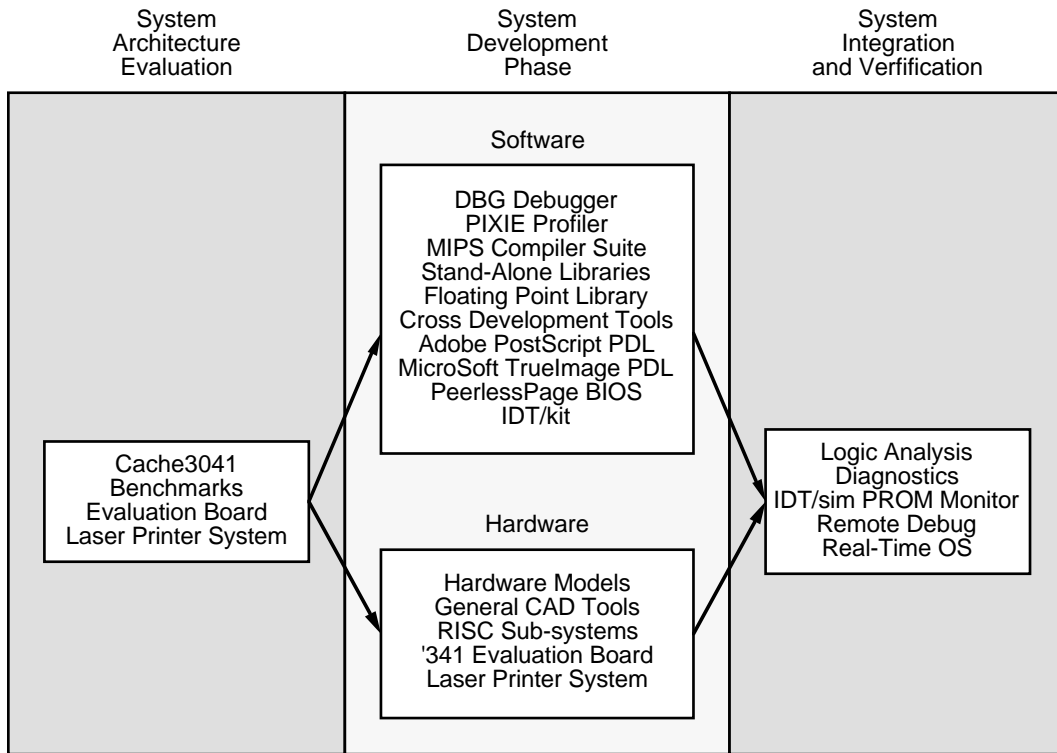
System Architecture Evaluation

System Development Phase

System Integration and Verfification

Software

DBG Debugger
PIXIE Profiler
MIPS Compiler Suite
Stand-Alone Libraries
Floating Point Library
Cross Development Tools
Adobe PostScript PDL
MicroSoft TrueImage PDL
PeerlessPage BIOS
IDT/kit

Cache3041
Benchmarks
Evaluation Board
Laser Printer System

Logic Analysis
Diagnostics
IDT/sim PROM Monitor
Remote Debug
Real-Time OS

Hardware

Hardware Models
General CAD Tools
RISC Sub-systems
'341 Evaluation Board
Laser Printer System